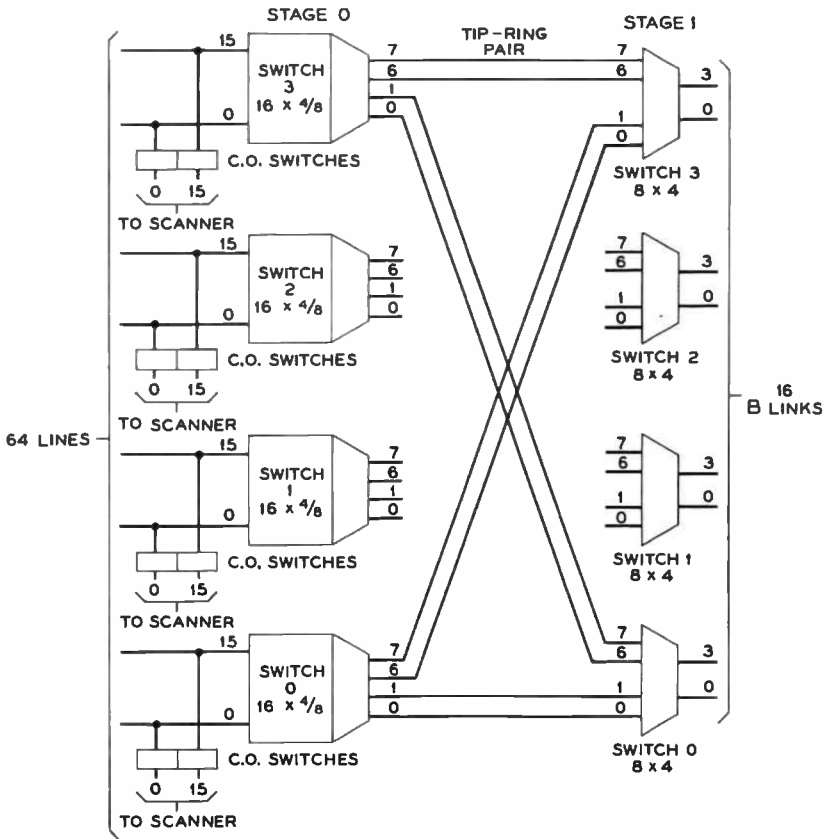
STAGE 0

TIP-RING PAIR

STAGE 1

64 LINES

15

0

SWITCH 3 16 × 4/8

7
6
1
0

C.O. SWITCHES

0 15

TO SCANNER

7
6
1
0

3
0

SWITCH 3 8 × 4

15

0

SWITCH 2 16 × 4/8

7
6
1
0

C.O. SWITCHES

0 15

TO SCANNER

7
6
1
0

3
0

SWITCH 2 8 × 4

16 B LINKS

15

0

SWITCH 1 16 × 4/8

7
6
1
0

C.O. SWITCHES

0 15

TO SCANNER

7
6
1
0

3
0

SWITCH 1 8 × 4

15

0

SWITCH 0 16 × 4/8

7
6
1
0

C.O. SWITCHES

0 15

TO SCANNER

7
6
1
0

3
0

SWITCH 0 8 × 4